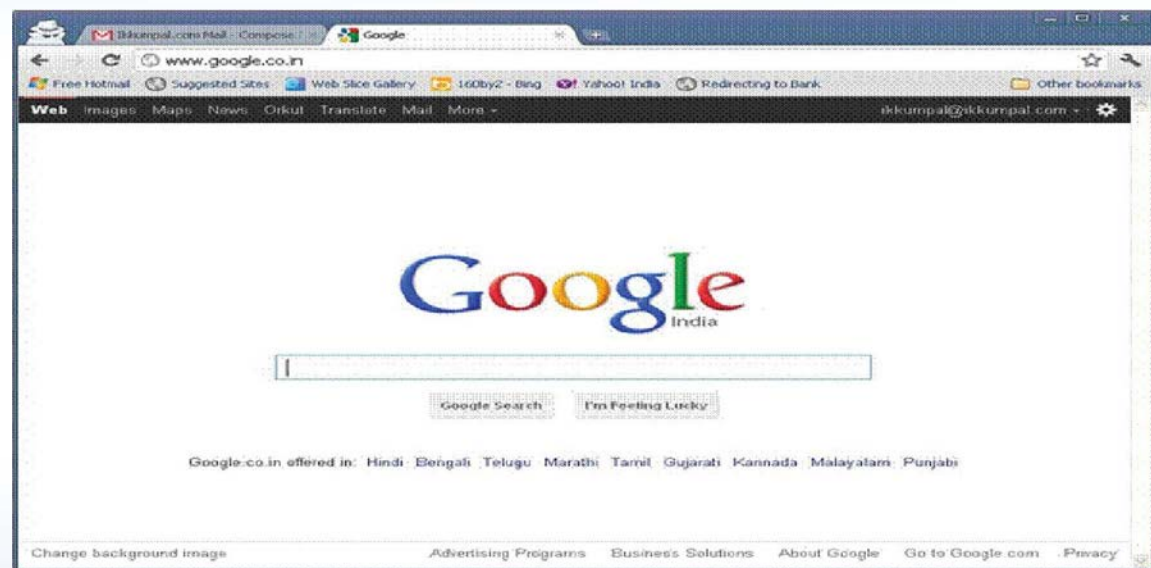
Ikkumpal.com Mail - Compose
Google
www.google.co.in
Free Hotmail Suggested Sites Web Slice Gallery 160by2 - Bing Yahoo! India Redirecting to Bank Other bookmarks
Web Images Maps News Orkut Translate Mail More ▾ ikkumpal@ikkumpal.com ▾

Google
India

Google Search I'm Feeling Lucky

Google.co.in offered in: Hindi Bengali Telugu Marathi Tamil Gujarati Kannada Malayalam Punjabi

Change background image Advertising Programs Business Solutions About Google Go to Google.com Privacy